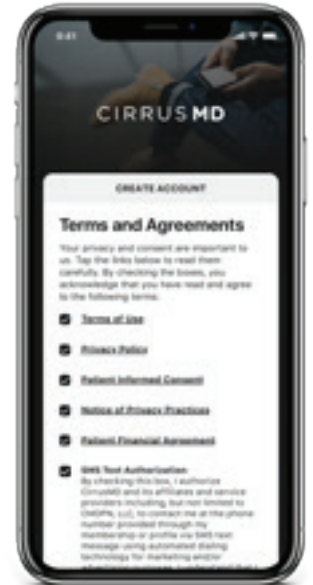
9:41

CIRRUSMD

CREATE ACCOUNT

Terms and Agreements

Your privacy and consent are important to us. Tap the links below to read them carefully. By checking the boxes, you acknowledge that you have read and agree to the following terms:

Terms of Use

Privacy Policy

Patient Informed Consent

Notice of Privacy Practices

Patient Financial Agreement

SMS Text Authorization
By checking this box, I authorize CirrusMD and its affiliates and service providers including, but not limited to CMDPN, LLC, to contact me at the phone number provided through my membership or profile via SMS text message using automated dialing technology for marketing and/or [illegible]